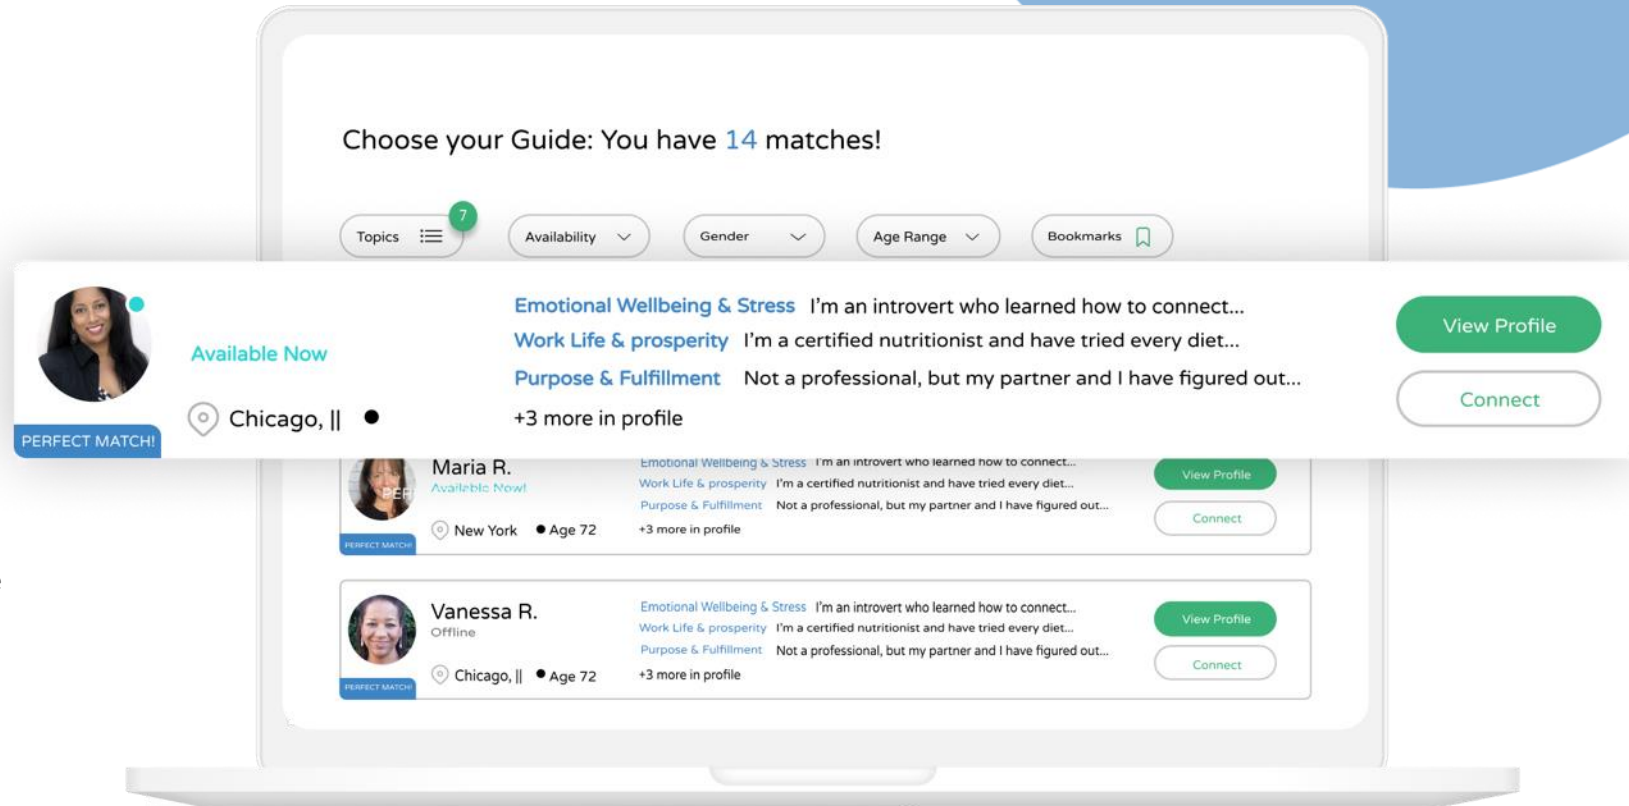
Choose your Guide: You have 14 matches!

Topics 7

Availability

Gender

Age Range

Bookmarks

Available Now

Chicago, ||

PERFECT MATCH!

Emotional Wellbeing & Stress I'm an introvert who learned how to connect...

Work Life & prosperity I'm a certified nutritionist and have tried every diet...

Purpose & Fulfillment Not a professional, but my partner and I have figured out...

+3 more in profile

View Profile

Connect

Maria R.

Available Now!

New York Age 72

PERFECT MATCH!

Emotional Wellbeing & Stress I'm an introvert who learned how to connect...

Work Life & prosperity I'm a certified nutritionist and have tried every diet...

Purpose & Fulfillment Not a professional, but my partner and I have figured out...

+3 more in profile

View Profile

Connect

Vanessa R.

Offline

Chicago, || Age 72

PERFECT MATCH!

Emotional Wellbeing & Stress I'm an introvert who learned how to connect...

Work Life & prosperity I'm a certified nutritionist and have tried every diet...

Purpose & Fulfillment Not a professional, but my partner and I have figured out...

+3 more in profile

View Profile

Connect